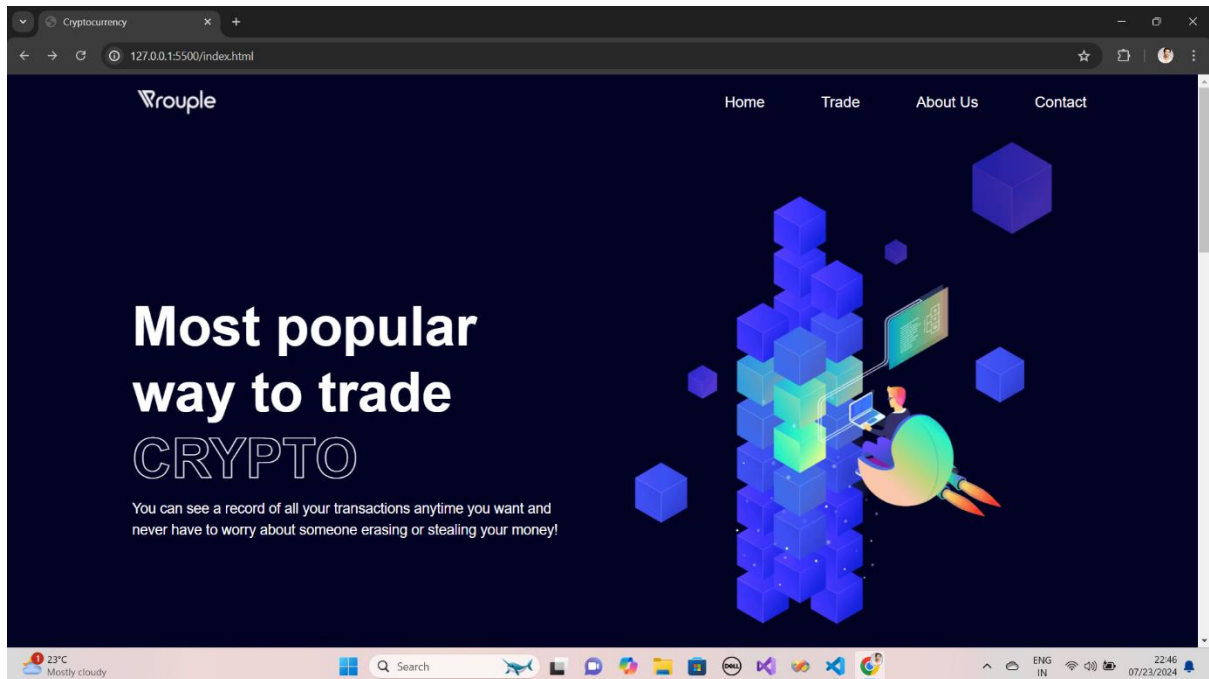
Cryptocurrency

127.0.0.1:5500/index.html

Vrouple

Home Trade About Us Contact

Most popular way to trade

CRYPTO

You can see a record of all your transactions anytime you want and never have to worry about someone erasing or stealing your money!

1 23°C Mostly cloudy

Search

ENG IN

22:46 07/23/2024